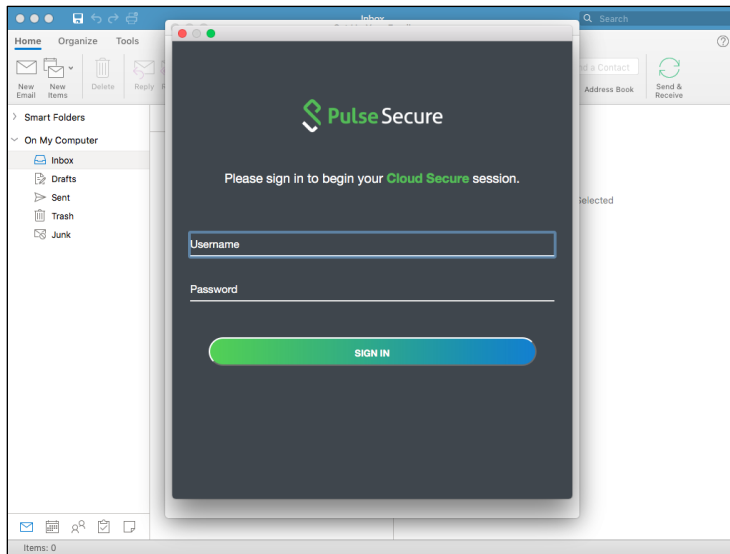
Inbox

Search

Home Organize Tools

New Email New Items Delete Reply

nd a Contact

Address Book Send & Receive

Smart Folders

On My Computer

Inbox

Drafts

Sent

Trash

Junk

Pulse Secure

Please sign in to begin your Cloud Secure session.

Username

Password

SIGN IN

Selected

Items: 0